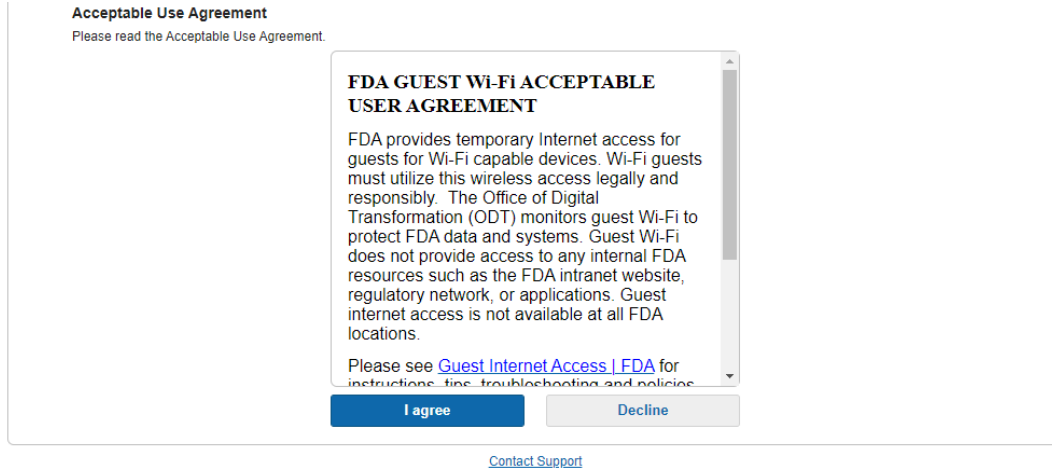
Acceptable Use Agreement

Please read the Acceptable Use Agreement.

FDA GUEST Wi-Fi ACCEPTABLE USER AGREEMENT

FDA provides temporary Internet access for guests for Wi-Fi capable devices. Wi-Fi guests must utilize this wireless access legally and responsibly. The Office of Digital Transformation (ODT) monitors guest Wi-Fi to protect FDA data and systems. Guest Wi-Fi does not provide access to any internal FDA resources such as the FDA intranet website, regulatory network, or applications. Guest internet access is not available at all FDA locations.

Please see Guest Internet Access | FDA for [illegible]

I agree

Decline

Contact Support